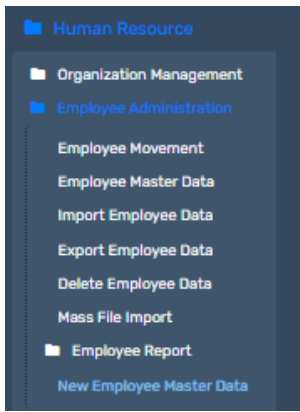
Human Resource

Organization Management

Employee Administration

Employee Movement

Employee Master Data

Import Employee Data

Export Employee Data

Delete Employee Data

Mass File Import

Employee Report

New Employee Master Data